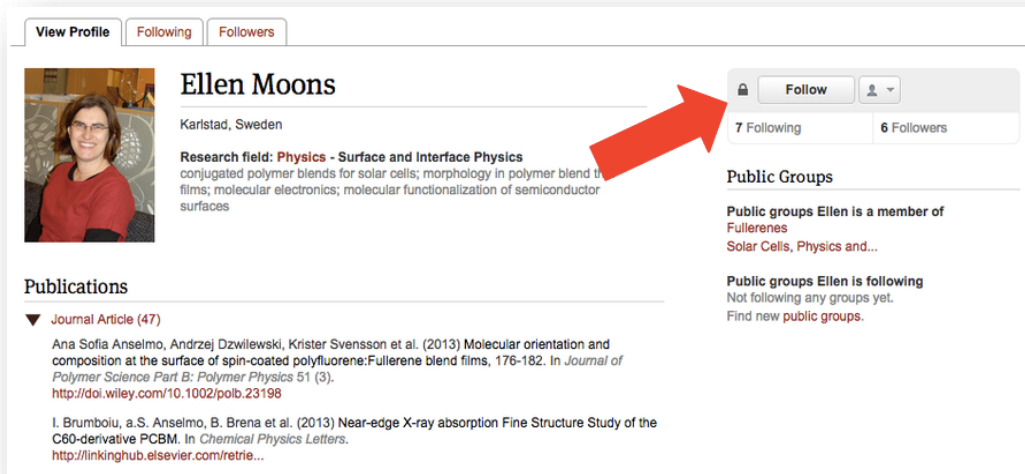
View Profile | Following | Followers

Ellen Moons

Karlstad, Sweden

Research field: Physics - Surface and Interface Physics
conjugated polymer blends for solar cells; morphology in polymer blend th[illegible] films; molecular electronics; molecular functionalization of semiconductor surfaces

Follow

7 Following | 6 Followers

Public Groups

Public groups Ellen is a member of
Fullerenes
Solar Cells, Physics and...

Public groups Ellen is following
Not following any groups yet.
Find new public groups.

Publications

Journal Article (47)

Ana Sofia Anselmo, Andrzej Dzwilewski, Krister Svensson et al. (2013) Molecular orientation and composition at the surface of spin-coated polyfluorene:Fullerene blend films, 176-182. In Journal of Polymer Science Part B: Polymer Physics 51 (3).
http://doi.wiley.com/10.1002/polb.23198

I. Brumboiu, a.S. Anselmo, B. Brena et al. (2013) Near-edge X-ray absorption Fine Structure Study of the C60-derivative PCBM. In Chemical Physics Letters.
http://linkinghub.elsevier.com/retrie...